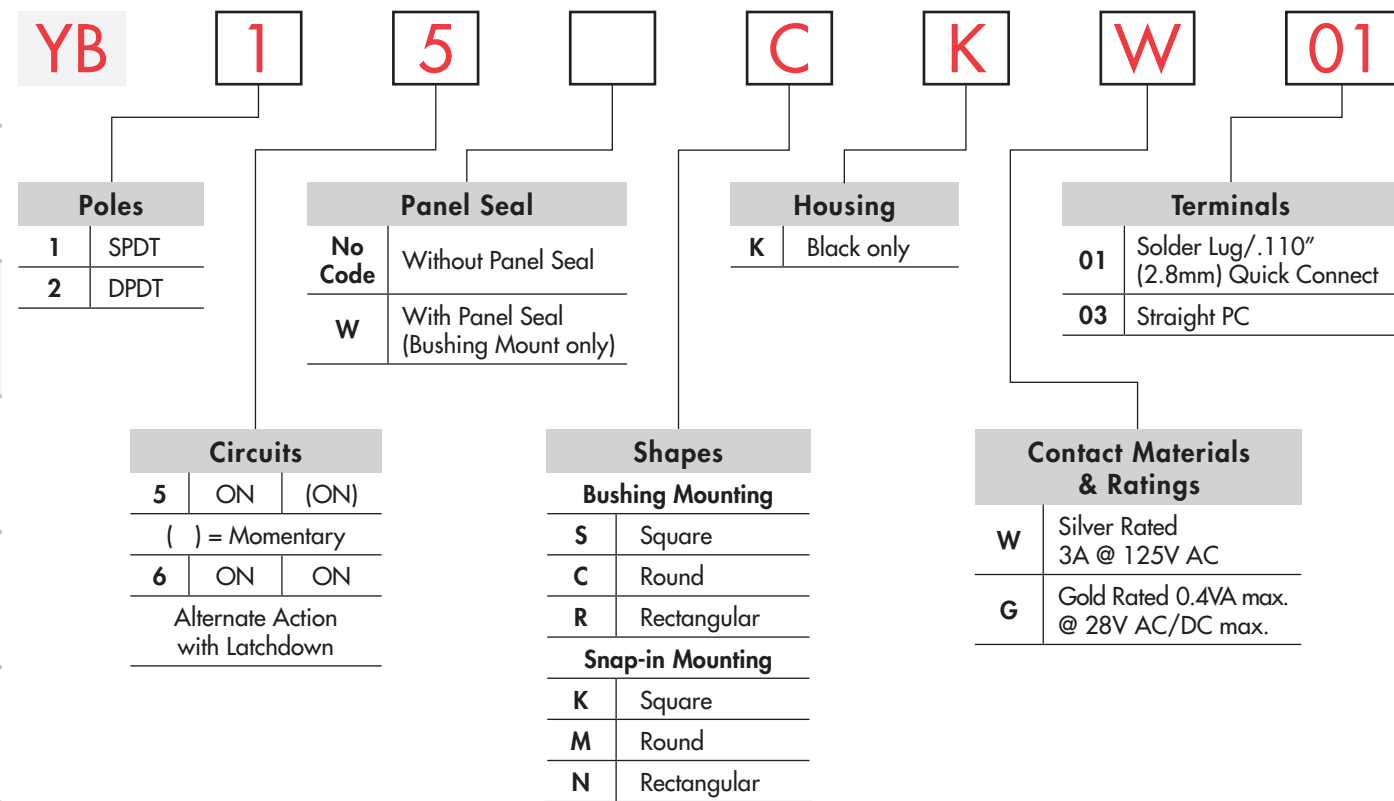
YB 1 5 C K W 01

Poles

| 1 | SPDT |
|---|---|
| 2 | DPDT |

Panel Seal

| No Code | Without Panel Seal |
|---|---|
| W | With Panel Seal (Bushing Mount only) |

Housing

| K | Black only |
|---|---|

Terminals

| 01 | Solder Lug/.110" (2.8mm) Quick Connect |
|---|---|
| 03 | Straight PC |

Circuits

| 5 | ON | (ON) |
|---|---|---|
| ( ) = Momentary | | |
| 6 | ON | ON |
| Alternate Action with Latchdown | | |

Shapes

Bushing Mounting

| S | Square |
|---|---|
| C | Round |
| R | Rectangular |

Snap-in Mounting

| K | Square |
|---|---|
| M | Round |
| N | Rectangular |

Contact Materials & Ratings

| W | Silver Rated 3A @ 125V AC |
|---|---|
| G | Gold Rated 0.4VA max. @ 28V AC/DC max. |